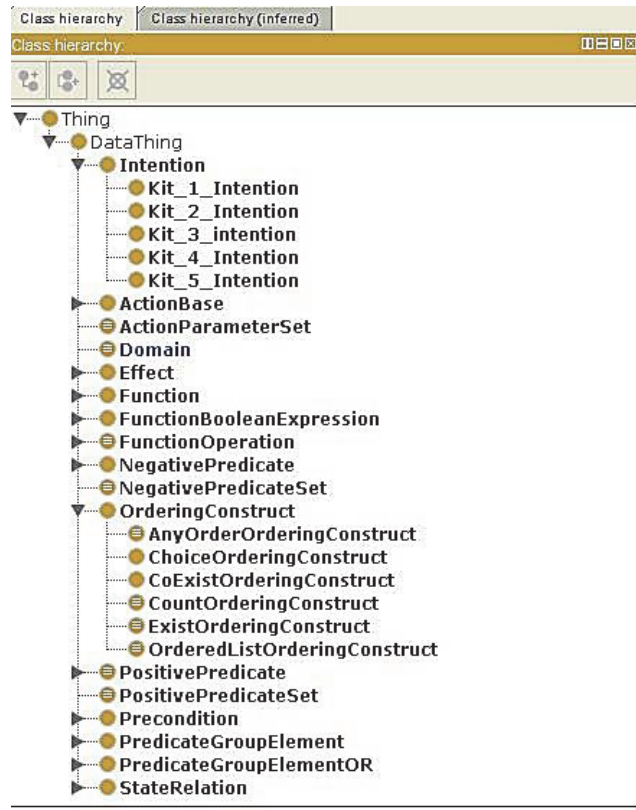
Class hierarchy | Class hierarchy (inferred)

Class hierarchy:

Thing
DataThing
Intention
Kit_1_Intention
Kit_2_Intention
Kit_3_intention
Kit_4_Intention
Kit_5_Intention
ActionBase
ActionParameterSet
Domain
Effect
Function
FunctionBooleanExpression
FunctionOperation
NegativePredicate
NegativePredicateSet
OrderingConstruct
AnyOrderOrderingConstruct
ChoiceOrderingConstruct
CoExistOrderingConstruct
CountOrderingConstruct
ExistOrderingConstruct
OrderedListOrderingConstruct
PositivePredicate
PositivePredicateSet
Precondition
PredicateGroupElement
PredicateGroupElementOR
StateRelation